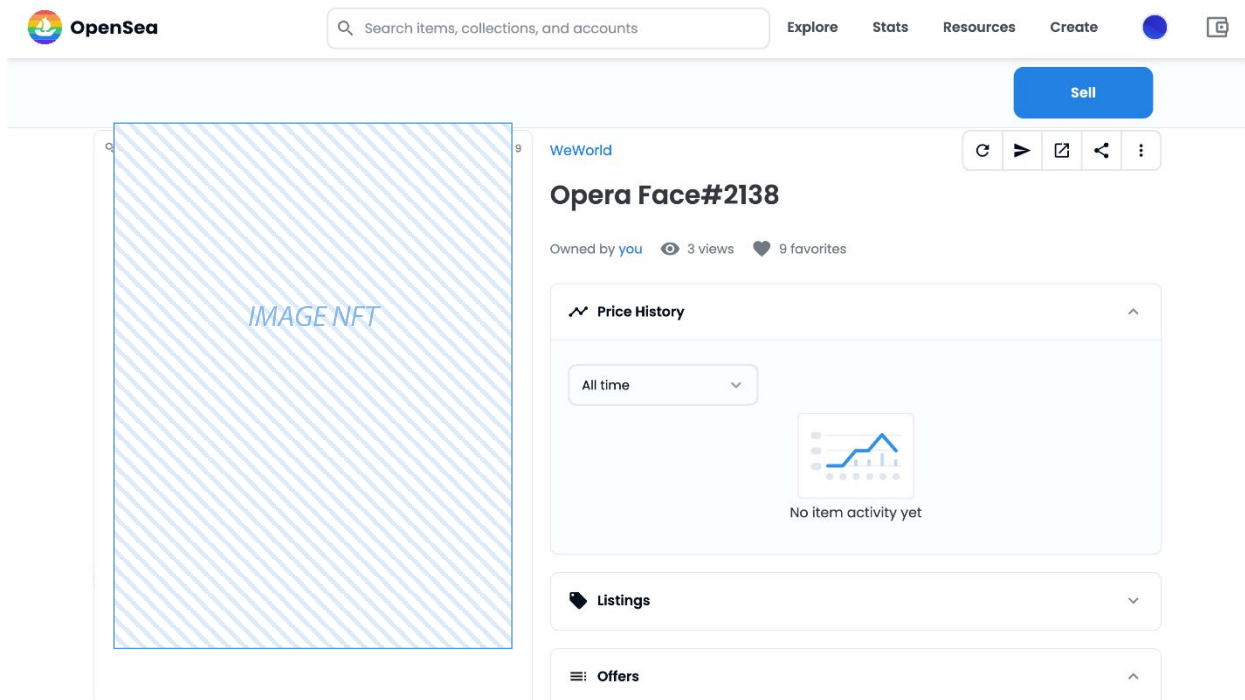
OpenSea

Search items, collections, and accounts

Explore Stats Resources Create

Sell

IMAGE NFT

WeWorld

Opera Face#2138

Owned by you 3 views 9 favorites

Price History

All time

No item activity yet

Listings

Offers